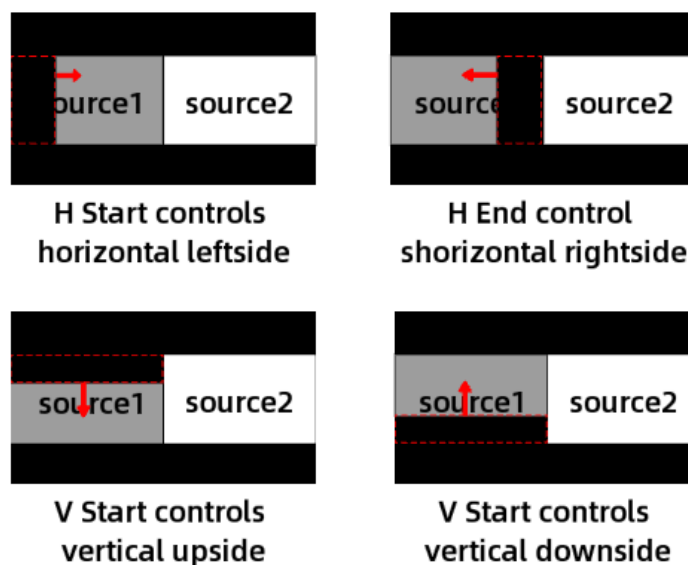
urce1

source2

H Start controls horizontal leftside

sourc

source2

H End control shorizontal rightside

source1

source2

V Start controls vertical upside

source1

source2

V Start controls vertical downside